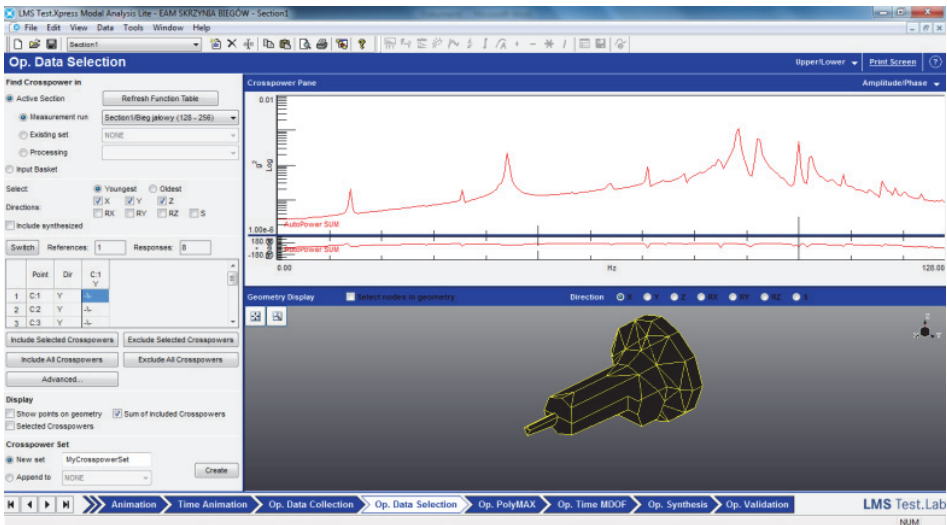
LMS Test.Xpress Modal Analysis Lite - EAM SKRZYNIA BIEGÓW - Section1

File Edit View Data Tools Window Help

Section1

Op. Data Selection

Upper/Lower Print Screen

Find Crosspower in

Active Section

Refresh Function Table

Measurement run Section1/Bieg jalowy (128 - 256)

Existing set NONE

Processing

Input Basket

Select: Youngest Oldest

Directions: X Y Z RX RY RZ S

Include synthesized

Switch References: 1 Responses: 8

| | Point | Dir | C:1 Y |
|---|---|---|---|
| 1 | C:1 | Y | |
| 2 | C:2 | Y | |
| 3 | C:3 | Y | |

Include Selected Crosspowers Exclude Selected Crosspowers

Include All Crosspowers Exclude All Crosspowers

Advanced...

Display

Show points on geometry Sum of included Crosspowers

Selected Crosspowers

Crosspower Set

New set MyCrosspowerSet

Append to NONE

Create

Crosspower Pane

Amplitude/Phase

0.01

Log

1.00e-6

AutoPower SUM

180

-180

AutoPower SUM

0.00

Hz

128.00

Geometry Display

Select nodes in geometry

Direction X Y Z RX RY RZ S

Animation Time Animation Op. Data Collection Op. Data Selection Op. PolyMAX Op. Time MDOF Op. Synthesis Op. Validation

LMS Test.Lab

NUM